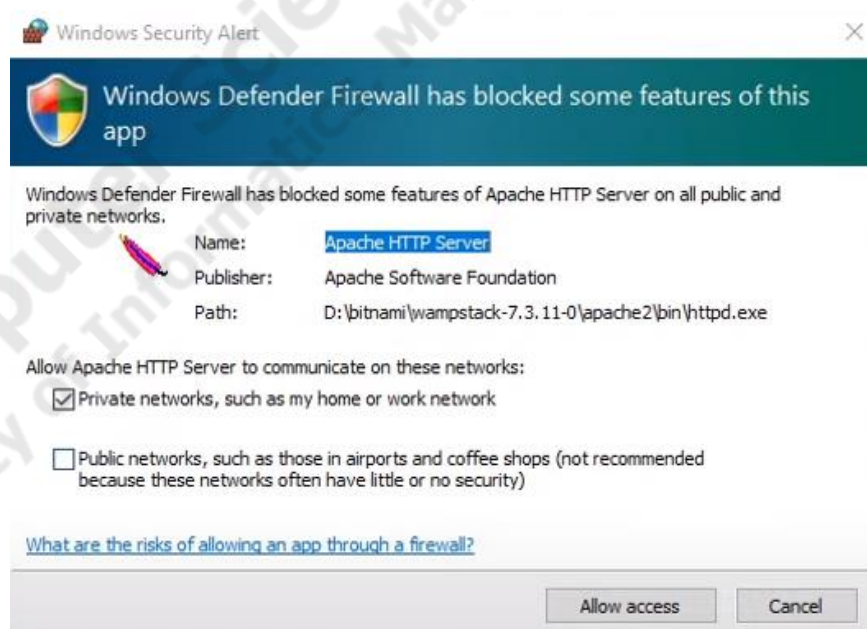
Windows Security Alert

Windows Defender Firewall has blocked some features of this app

Windows Defender Firewall has blocked some features of Apache HTTP Server on all public and private networks.

Name: Apache HTTP Server
Publisher: Apache Software Foundation
Path: D:\bitnami\wampstack-7.3.11-0\apache2\bin\httpd.exe

Allow Apache HTTP Server to communicate on these networks:

Private networks, such as my home or work network

Public networks, such as those in airports and coffee shops (not recommended because these networks often have little or no security)

What are the risks of allowing an app through a firewall?

Allow access Cancel